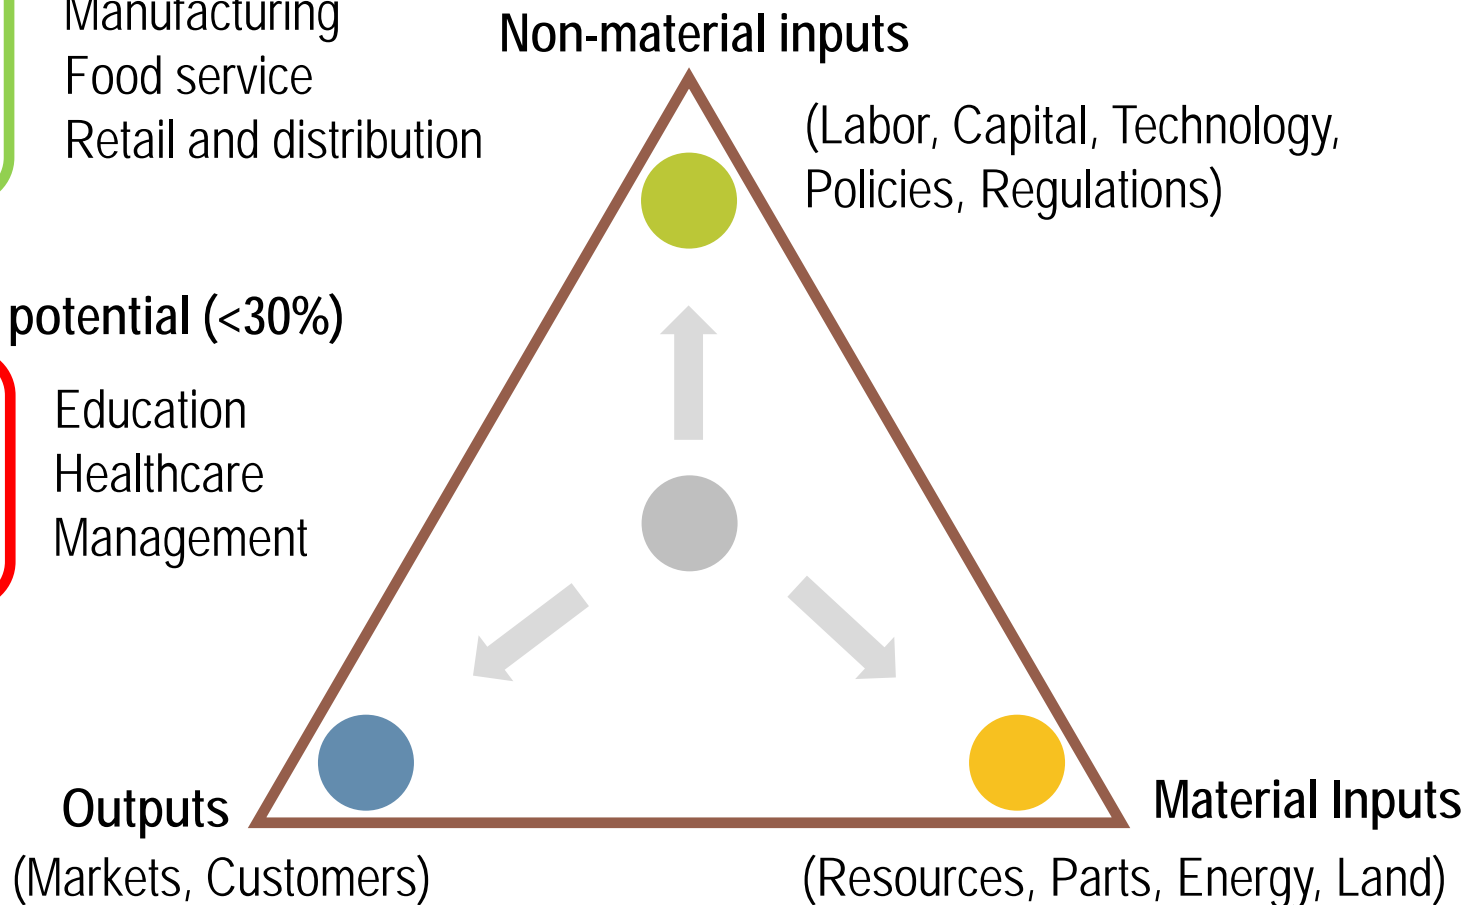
Manufacturing
Food service
Retail and distribution

potential (<30%)

Education
Healthcare
Management

Non-material inputs

(Labor, Capital, Technology, Policies, Regulations)

Outputs

(Markets, Customers)

Material Inputs

(Resources, Parts, Energy, Land)